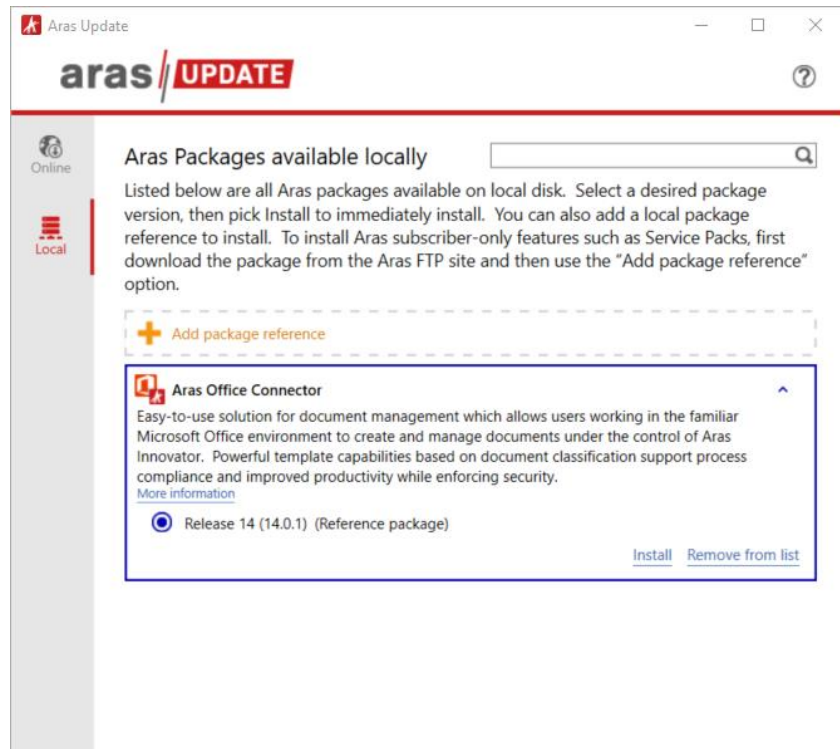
Aras Update

aras UPDATE

?

Online

Local

Aras Packages available locally

Listed below are all Aras packages available on local disk. Select a desired package version, then pick Install to immediately install. You can also add a local package reference to install. To install Aras subscriber-only features such as Service Packs, first download the package from the Aras FTP site and then use the "Add package reference" option.

Add package reference

Aras Office Connector

Easy-to-use solution for document management which allows users working in the familiar Microsoft Office environment to create and manage documents under the control of Aras Innovator. Powerful template capabilities based on document classification support process compliance and improved productivity while enforcing security.
More information

Release 14 (14.0.1) (Reference package)

Install Remove from list